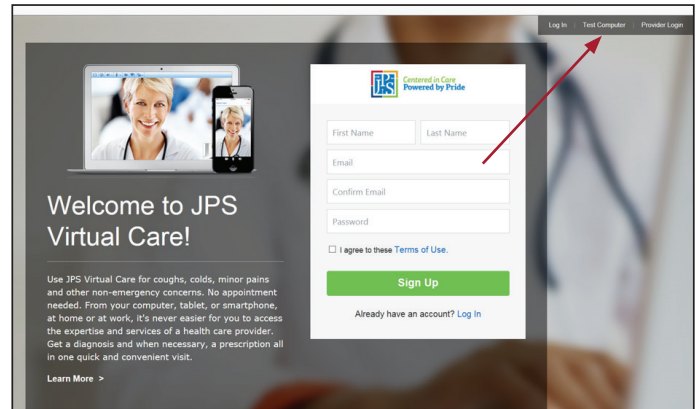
Log In | Test Computer | Provider Login

JPS Centered in Care Powered by Pride

First Name
Last Name
Email
Confirm Email
Password

I agree to these Terms of Use.

Sign Up

Already have an account? Log In

Welcome to JPS Virtual Care!

Use JPS Virtual Care for coughs, colds, minor pains and other non-emergency concerns. No appointment needed. From your computer, tablet, or smartphone, at home or at work, it's never easier for you to access the expertise and services of a health care provider. Get a diagnosis and when necessary, a prescription all in one quick and convenient visit.

Learn More >